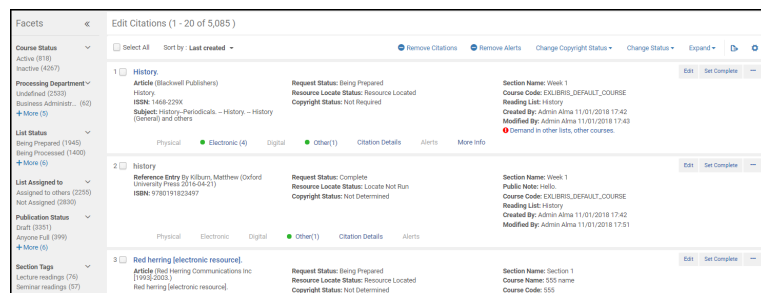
Facets «

Course Status
Active (818)
Inactive (4267)

Processing Department
Undefined (2533)
Business Administr... (62)
+ More (5)

List Status
Being Prepared (1945)
Being Processed (1400)
+ More (6)

List Assigned to
Assigned to others (2255)
Not Assigned (2830)

Publication Status
Draft (3351)
Anyone Full (399)
+ More (6)

Section Tags
Lecture readings (76)
Seminar readings (57)

Edit Citations (1 - 20 of 5,085)

Select All Sort by : Last created
Remove Citations Remove Alerts Change Copyright Status Change Status Expand

1 History.
Article (Blackwell Publishers)
History.
ISSN: 1468-229X
Subject: History--Periodicals. -- History. -- History (General) and others
Request Status: Being Prepared
Resource Locate Status: Resource Located
Copyright Status: Not Required
Section Name: Week 1
Course Code: EXLIBRIS_DEFAULT_COURSE
Reading List: History
Created By: Admin Alma 11/01/2018 17:42
Modified By: Admin Alma 11/01/2018 17:43
Demand in other lists, other courses.
Edit Set Complete
Physical Electronic (4) Digital Other(1) Citation Details Alerts More Info

2 history
Reference Entry By Kilburn, Matthew (Oxford University Press 2016-04-21)
ISBN: 9780191823497
Request Status: Complete
Resource Locate Status: Locate Not Run
Copyright Status: Not Determined
Section Name: Week 1
Public Note: Hello.
Course Code: EXLIBRIS_DEFAULT_COURSE
Reading List: History
Created By: Admin Alma 11/01/2018 17:42
Modified By: Admin Alma 11/01/2018 17:51
Edit Set Complete
Physical Electronic Digital Other(1) Citation Details Alerts

3 Red herring [electronic resource].
Article (Red Herring Communications Inc [1993]-2003.)
Red herring [electronic resource].
Request Status: Being Prepared
Resource Locate Status: Resource Located
Copyright Status: Not Determined
Section Name: Section 1
Course Name: 555 name
Course Code: 555
Edit Set Complete